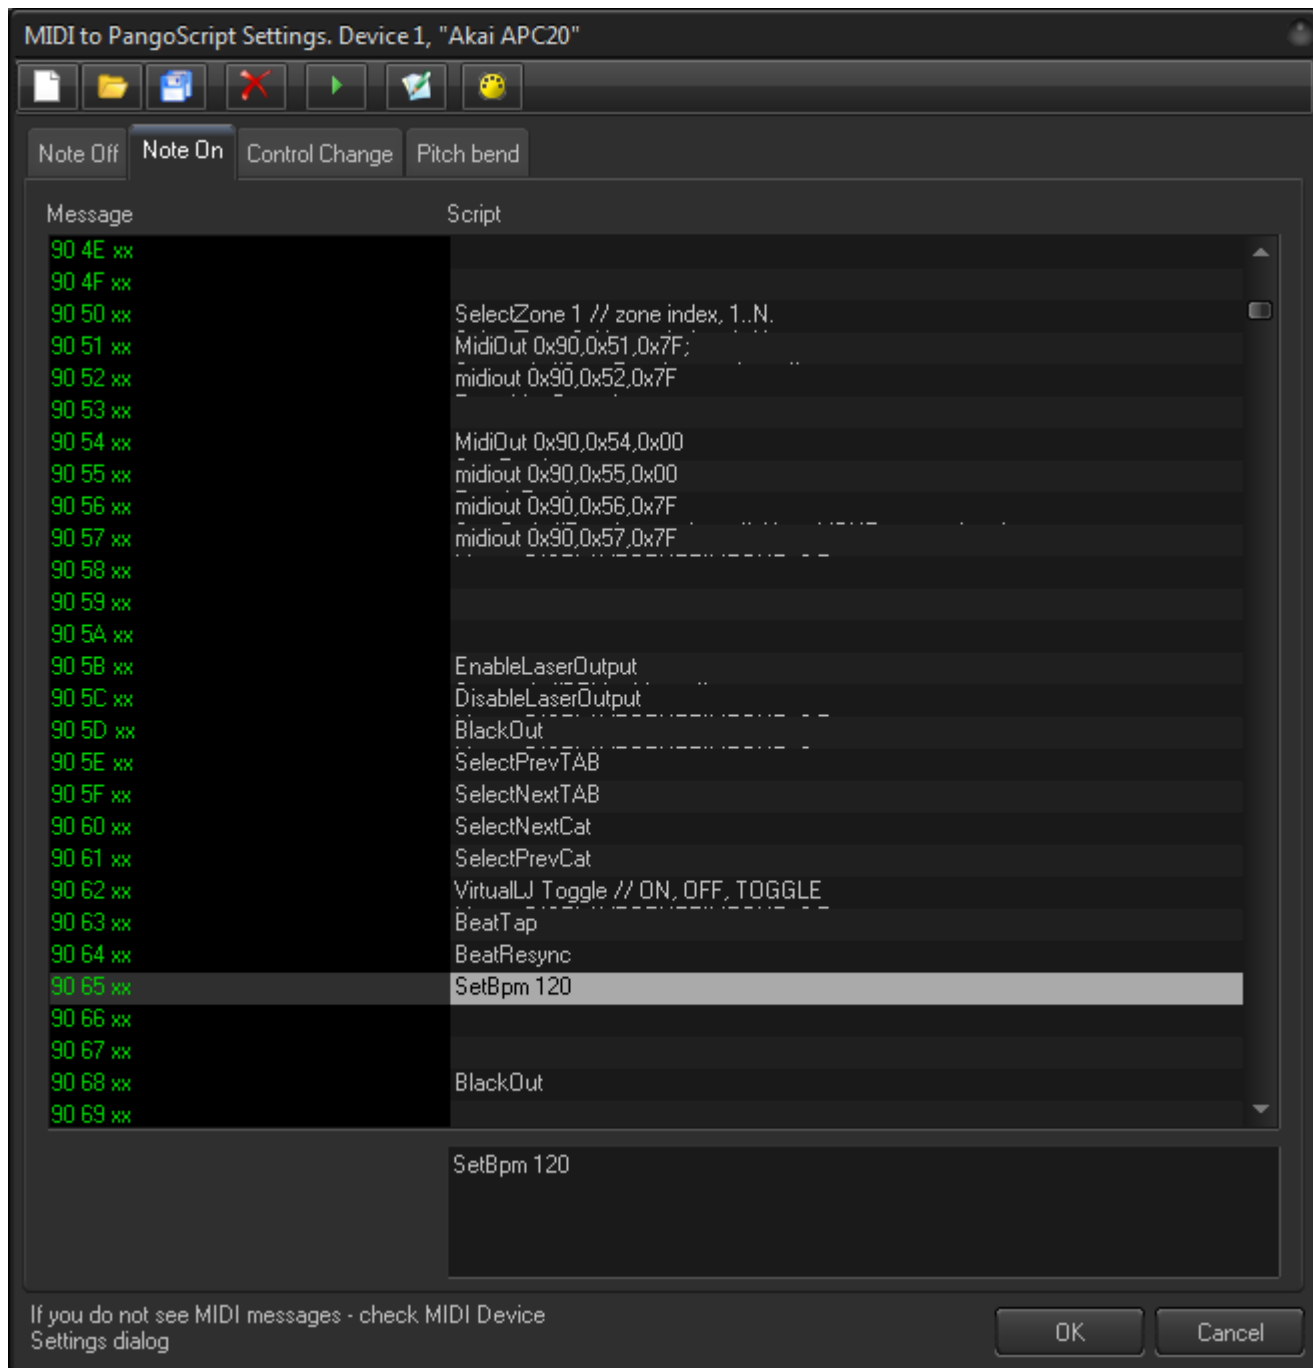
MIDI to PangoScript Settings. Device 1, "Akai APC20"

Note Off | Note On | Control Change | Pitch bend

| Message | Script |
|---|---|
| 90 4E xx | |
| 90 4F xx | |
| 90 50 xx | SelectZone 1 // zone index, 1..N. |
| 90 51 xx | MidiOut 0x90,0x51,0x7F; |
| 90 52 xx | midiout 0x90,0x52,0x7F |
| 90 53 xx | |
| 90 54 xx | MidiOut 0x90,0x54,0x00 |
| 90 55 xx | midiout 0x90,0x55,0x00 |
| 90 56 xx | midiout 0x90,0x56,0x7F |
| 90 57 xx | midiout 0x90,0x57,0x7F |
| 90 58 xx | |
| 90 59 xx | |
| 90 5A xx | |
| 90 5B xx | EnableLaserOutput |
| 90 5C xx | DisableLaserOutput |
| 90 5D xx | BlackOut |
| 90 5E xx | SelectPrevTAB |
| 90 5F xx | SelectNextTAB |
| 90 60 xx | SelectNextCat |
| 90 61 xx | SelectPrevCat |
| 90 62 xx | VirtualLJ Toggle // ON, OFF, TOGGLE |
| 90 63 xx | BeatTap |
| 90 64 xx | BeatResync |
| 90 65 xx | SetBpm 120 |
| 90 66 xx | |
| 90 67 xx | |
| 90 68 xx | BlackOut |
| 90 69 xx | |

SetBpm 120

If you do not see MIDI messages - check MIDI Device Settings dialog

OK

Cancel